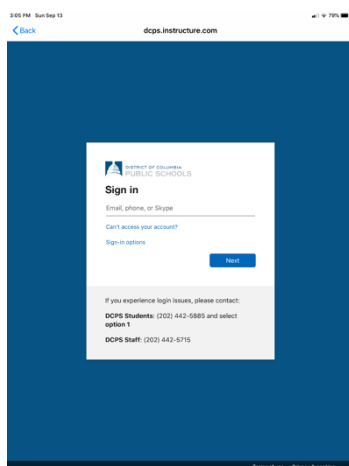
3:05 PM Sun Sep 13

79%

Back

dcps.instructure.com

DISTRICT OF COLUMBIA
PUBLIC SCHOOLS

Sign in

Email, phone, or Skype

Can't access your account?

Sign-in options

Next

If you experience login issues, please contact:

DCPS Students: (202) 442-5885 and select option 1

DCPS Staff: (202) 442-5715

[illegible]